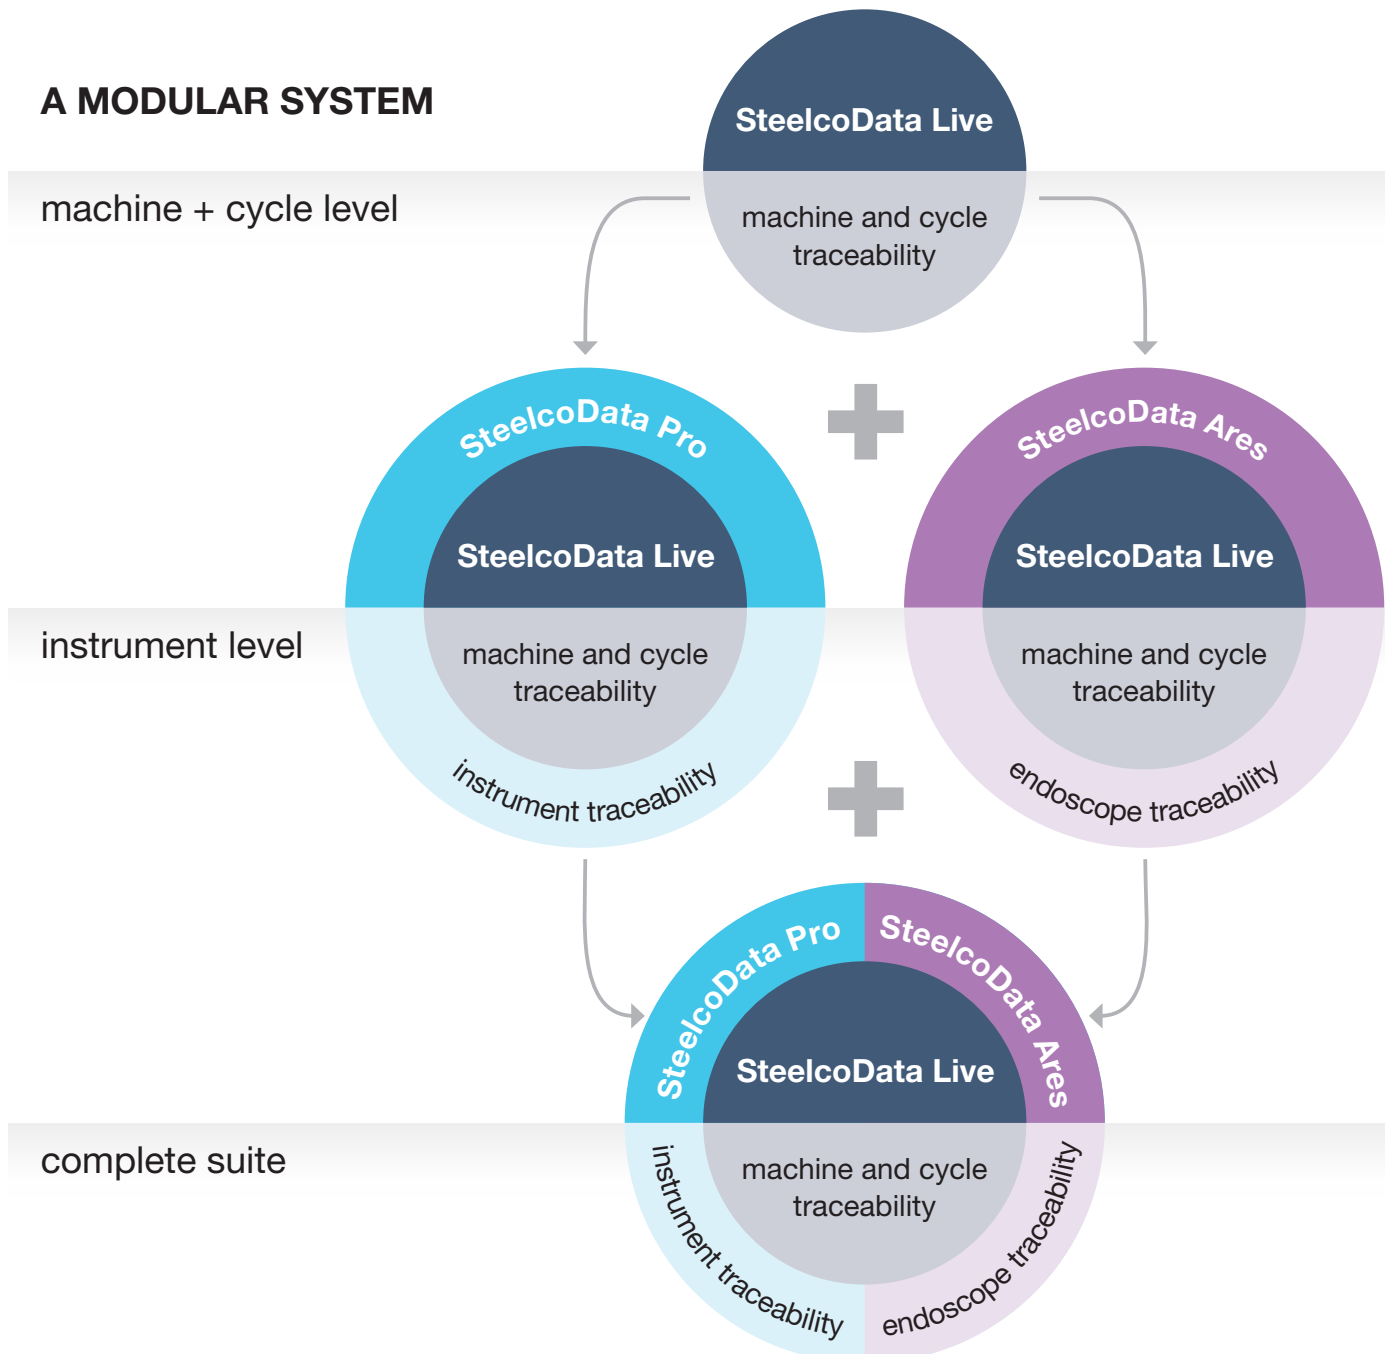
A MODULAR SYSTEM

SteelcoData Live

machine + cycle level

machine and cycle traceability

SteelcoData Pro

SteelcoData Live

SteelcoData Ares

SteelcoData Live

instrument level

machine and cycle traceability

instrument traceability

machine and cycle traceability

endoscope traceability

SteelcoData Pro

SteelcoData Ares

SteelcoData Live

complete suite

machine and cycle traceability

instrument traceability

endoscope traceability